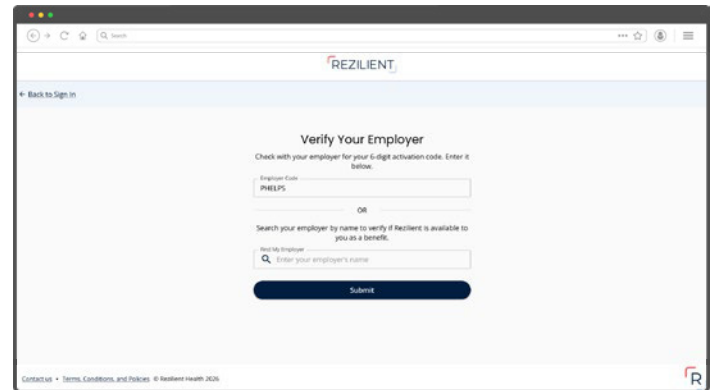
Search

REZILIENT

← Back to Sign In

Verify Your Employer

Check with your employer for your 6-digit activation code. Enter it below.

Employer Code
PHELPS

OR

Search your employer by name to verify if Rezilient is available to you as a benefit.

Find My Employer
Enter your employer's name

Submit

Contact us • Terms, Conditions, and Policies © Rezilient Health 2026